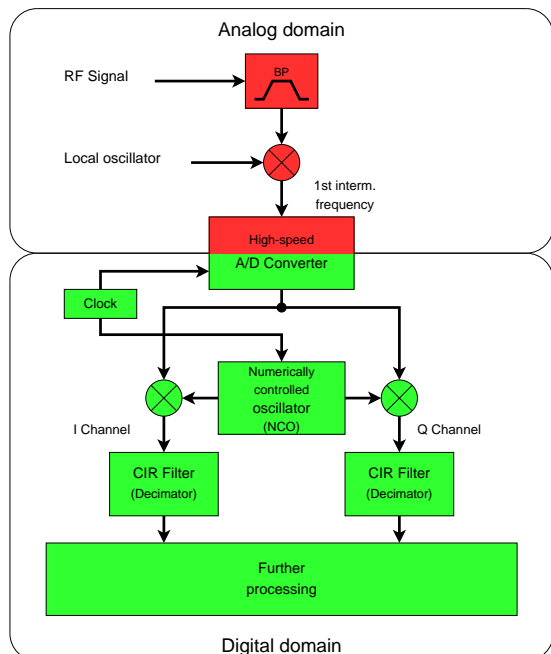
Analog domain

RF Signal

BP

Local oscillator

1st interm. frequency

High-speed A/D Converter

Clock

Numerically controlled oscillator (NCO)

I Channel

Q Channel

CIR Filter (Decimator)

CIR Filter (Decimator)

Further processing

Digital domain